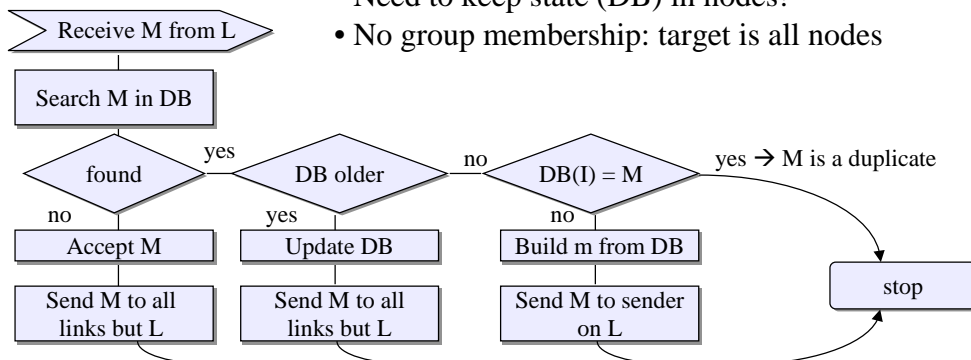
Need to keep state (DB) in nodes?

• No group membership: target is all nodes

Receive M from L

Search M in DB

found

yes

DB older

no

DB(I) = M

yes → M is a duplicate

no

yes

no

Accept M

Update DB

Build m from DB

Send M to all links but L

Send M to all links but L

Send M to sender on L

stop